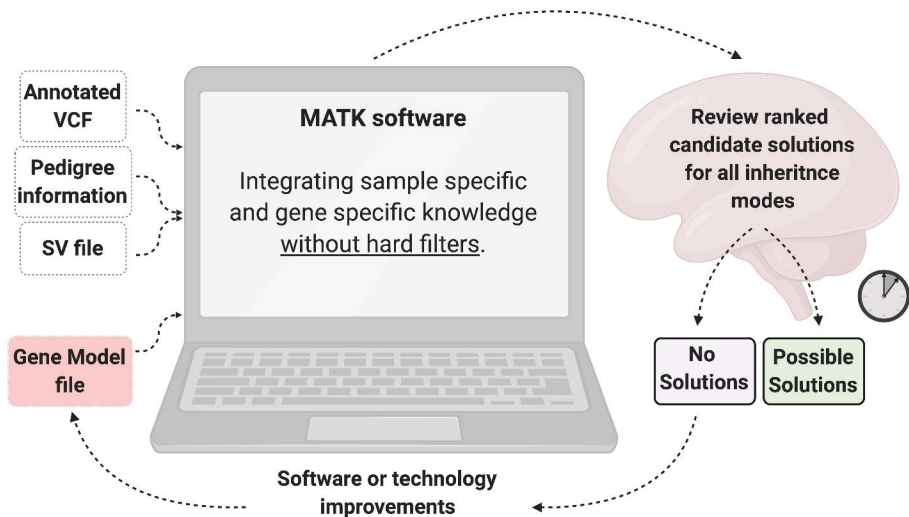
Annotated VCF

Pedigree information

SV file

Gene Model file

MATK software

Integrating sample specific and gene specific knowledge without hard filters.

Review ranked candidate solutions for all inheritnce modes

No Solutions

Possible Solutions

Software or technology improvements